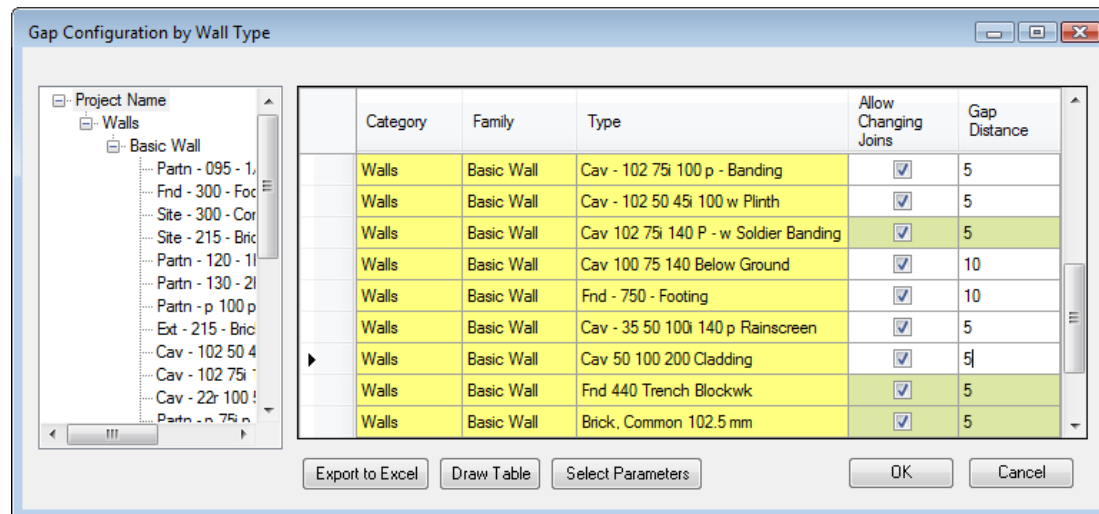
Gap Configuration by Wall Type

Project Name
Walls
Basic Wall
Partn - 095 - 1/
Fnd - 300 - Foo
Site - 300 - Cor
Site - 215 - Bric
Partn - 120 - 1I
Partn - 130 - 2I
Partn - p 100 p
Ext - 215 - Bric
Cav - 102 50 4
Cav - 102 75i 1
Cav - 22r 100 5
Partn - p 75i p

| Category | Family | Type | Allow Changing Joins | Gap Distance |
|---|---|---|---|---|
| Walls | Basic Wall | Cav - 102 75i 100 p - Banding | ☑ | 5 |
| Walls | Basic Wall | Cav - 102 50 45i 100 w Plinth | ☑ | 5 |
| Walls | Basic Wall | Cav 102 75i 140 P - w Soldier Banding | ☑ | 5 |
| Walls | Basic Wall | Cav 100 75 140 Below Ground | ☑ | 10 |
| Walls | Basic Wall | Fnd - 750 - Footing | ☑ | 10 |
| Walls | Basic Wall | Cav - 35 50 100i 140 p Rainscreen | ☑ | 5 |
| Walls | Basic Wall | Cav 50 100 200 Cladding | ☑ | 5 |
| Walls | Basic Wall | Fnd 440 Trench Blockwk | ☑ | 5 |
| Walls | Basic Wall | Brick, Common 102.5 mm | ☑ | 5 |

Export to Excel
Draw Table
Select Parameters
OK
Cancel